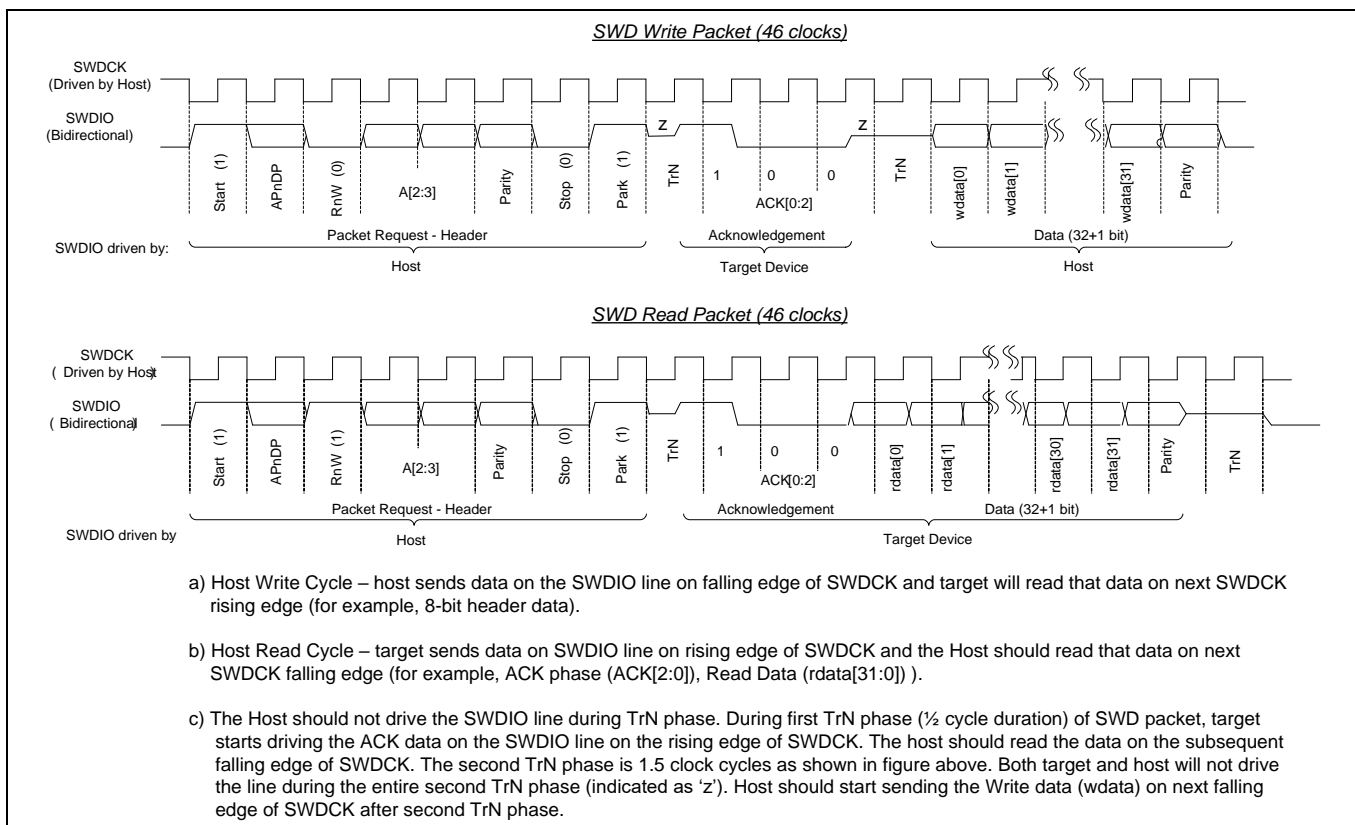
SWD Write Packet (46 clocks)

SWDCK (Driven by Host)

SWDIO (Bidirectional)

Z

Z

Start (1)

APnDP

RnW (0)

A[2:3]

Parity

Stop (0)

Park (1)

TrN

1

0

0

ACK[0:2]

TrN

wdata[0]

wdata[1]

wdata[31]

Parity

SWDIO driven by:

Packet Request - Header

Host

Acknowledgement

Target Device

Data (32+1 bit)

Host

SWD Read Packet (46 clocks)

SWDCK ( Driven by Host)

SWDIO ( Bidirectional)

Start (1)

APnDP

RnW (1)

A[2:3]

Parity

Stop (0)

Park (1)

TrN

1

0

0

ACK[0:2]

rdata[0]

rdata[1]

rdata[30]

rdata[31]

Parity

TrN

SWDIO driven by

Packet Request - Header

Host

Acknowledgement

Data (32+1 bit)

Target Device

a) Host Write Cycle – host sends data on the SWDIO line on falling edge of SWDCK and target will read that data on next SWDCK rising edge (for example, 8-bit header data).

b) Host Read Cycle – target sends data on SWDIO line on rising edge of SWDCK and the Host should read that data on next SWDCK falling edge (for example, ACK phase (ACK[2:0]), Read Data (rdata[31:0]) ).

c) The Host should not drive the SWDIO line during TrN phase. During first TrN phase (½ cycle duration) of SWD packet, target starts driving the ACK data on the SWDIO line on the rising edge of SWDCK. The host should read the data on the subsequent falling edge of SWDCK. The second TrN phase is 1.5 clock cycles as shown in figure above. Both target and host will not drive the line during the entire second TrN phase (indicated as 'z'). Host should start sending the Write data (wdata) on next falling edge of SWDCK after second TrN phase.